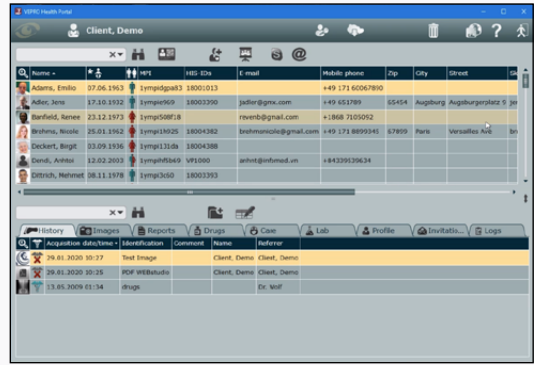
VEPRO Health Portal

Client, Demo

| Name | | | MPI | HIS-IDs | E-mail | Mobile phone | Zip | City | Street | Sk |
|---|---|---|---|---|---|---|---|---|---|---|
| Adams, Emilio | 07.06.1963 | | 1ympidgpa83 | 18001013 | | +49 171 60067890 | | | | |
| Adler, Jens | 17.10.1932 | | 1ympi969 | 18003390 | jadler@gmx.com | +49 651789 | 65454 | Augsburg | Augsburgerplatz 5 | je |
| Banfield, Renee | 23.12.1973 | | 1ympi508f18 | | reveb@gmail.com | +1868 7105052 | | | | |
| Brehms, Nicole | 25.01.1962 | | 1ympi1h925 | 18004382 | brehmsnicole@gmail.com | +49 171 8899345 | 67899 | Paris | Versailles Ave | |
| Deckert, Birgit | 03.09.1936 | | 1ympi131da | 18004388 | | | | | | |
| Dendi, Anhtoi | 12.02.2003 | | 1ympihf5b69 | VP1000 | anhnt@infomed.vn | +84339139634 | | | | |
| Dittrich, Mehmet | 08.11.1978 | | 1ympi3c50 | 18003393 | | | | | | |

History | Images | Reports | Drugs | Case | Lab | Profile | Invitatio... | Logs

| Acquisition date/time | Identification | Comment | Name | Referrer |
|---|---|---|---|---|
| 29.01.2020 10:27 | Test Image | | Client, Demo | Client, Demo |
| 29.01.2020 10:25 | PDF WEBstudio | | Client, Demo | Client, Demo |
| 13.05.2019 01:34 | drugs | | | Dr. Wolf |